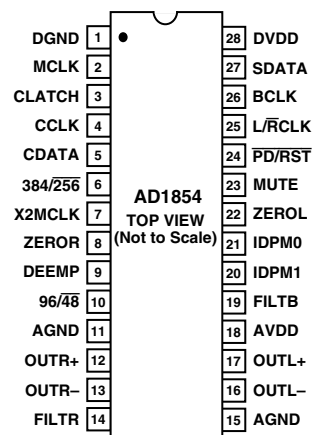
DGND 1
MCLK 2
CLATCH 3
CCLK 4
CDATA 5
384/$\overline{256}$ 6
X2MCLK 7
ZEROR 8
DEEMP 9
96/$\overline{48}$ 10
AGND 11
OUTR+ 12
OUTR– 13
FILTR 14

AD1854
TOP VIEW
(Not to Scale)

28 DVDD
27 SDATA
26 BCLK
25 L/$\overline{R}$CLK
24 $\overline{PD/RST}$
23 MUTE
22 ZEROL
21 IDPM0
20 IDPM1
19 FILTB
18 AVDD
17 OUTL+
16 OUTL–
15 AGND